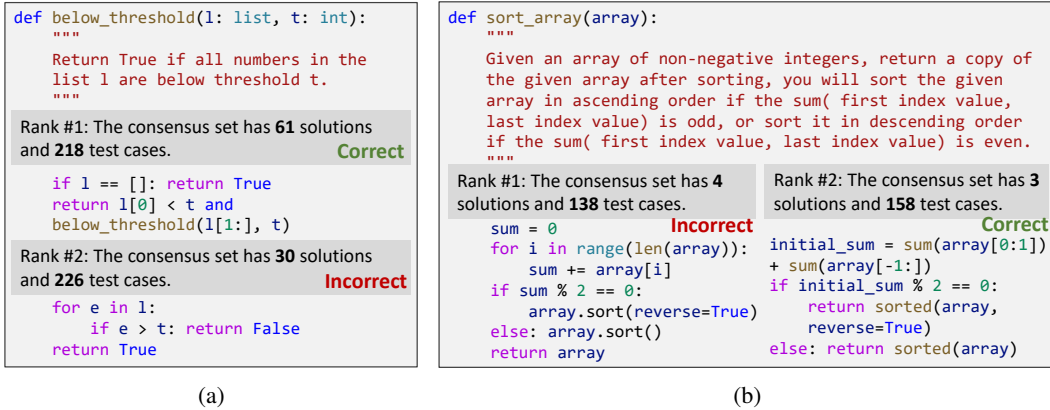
def below_threshold(l: list, t: int):
    """
    Return True if all numbers in the list l are below threshold t.
    """

Rank #1: The consensus set has **61** solutions and **218** test cases.
Correct

    if l == []: return True
    return l[0] < t and
    below_threshold(l[1:], t)

Rank #2: The consensus set has **30** solutions and **226** test cases.
Incorrect

    for e in l:
        if e > t: return False
    return True

(a)

def sort_array(array):
    """
    Given an array of non-negative integers, return a copy of the given array after sorting, you will sort the given array in ascending order if the sum( first index value, last index value) is odd, or sort it in descending order if the sum( first index value, last index value) is even.
    """

Rank #1: The consensus set has **4** solutions and **138** test cases.
Incorrect

    sum = 0
    for i in range(len(array)):
        sum += array[i]
    if sum % 2 == 0:
        array.sort(reverse=True)
    else: array.sort()
    return array

Rank #2: The consensus set has **3** solutions and **158** test cases.
Correct

initial_sum = sum(array[0:1])
+ sum(array[-1:])
if initial_sum % 2 == 0:
    return sorted(array,
    reverse=True)
else: return sorted(array)

(b)